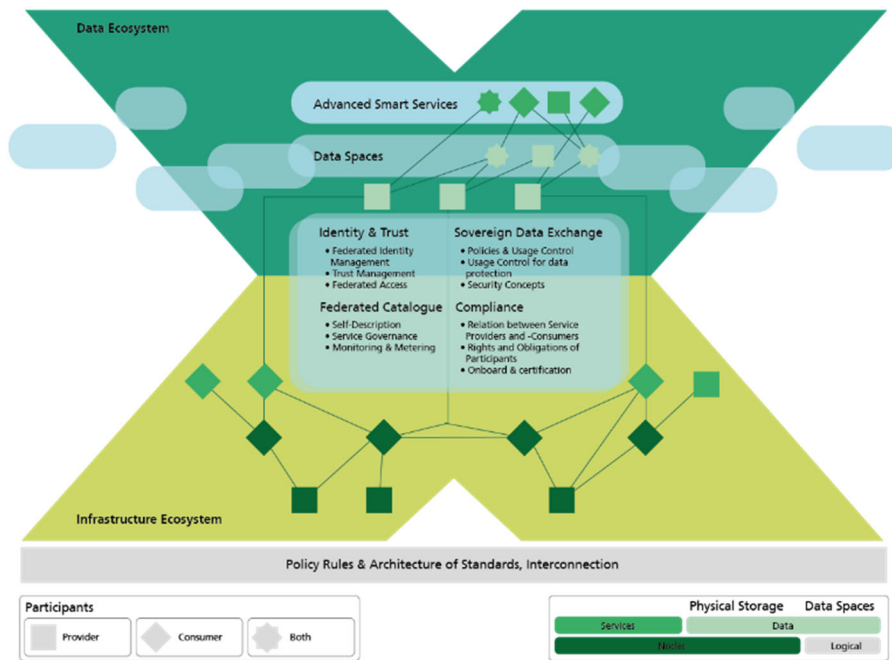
Data Ecosystem

Advanced Smart Services

Data Spaces

Identity & Trust
- Federated Identity Management
- Trust Management
- Federated Access

Sovereign Data Exchange
- Policies & Usage Control
- Usage Control for data protection
- Security Concepts

Federated Catalogue
- Self-Description
- Service Governance
- Monitoring & Metering

Compliance
- Relation between Service Providers and -Consumers
- Rights and Obligations of Participants
- Onboard & certification

Infrastructure Ecosystem

Policy Rules & Architecture of Standards, Interconnection

Participants

Provider

Consumer

Both

Physical Storage

Data Spaces

Services

Data

Nodes

Logical